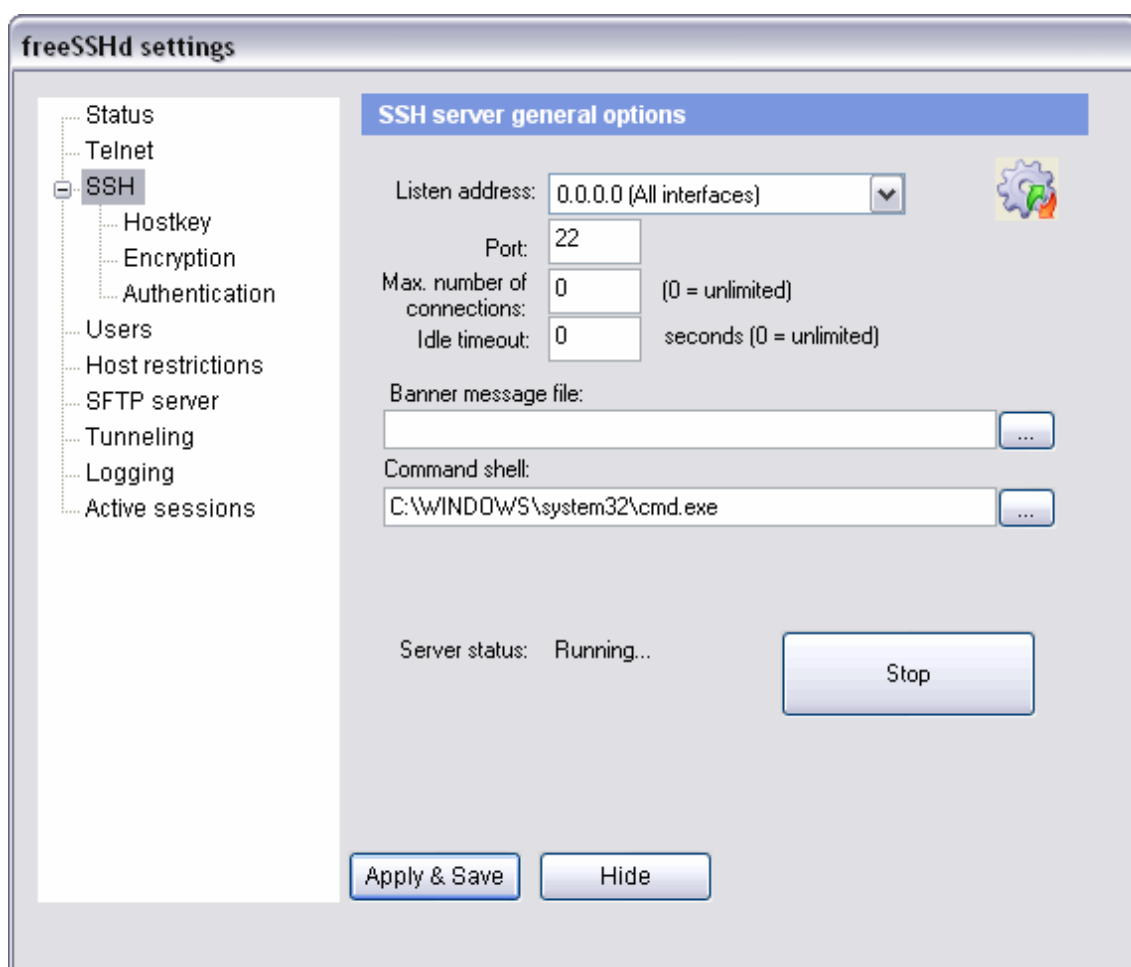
freeSSHd settings

Status
Telnet
SSH
Hostkey
Encryption
Authentication
Users
Host restrictions
SFTP server
Tunneling
Logging
Active sessions

SSH server general options

Listen address: 0.0.0.0 (All interfaces)

Port: 22

Max. number of connections: 0 (0 = unlimited)

Idle timeout: 0 seconds (0 = unlimited)

Banner message file:

...

Command shell:

C:\WINDOWS\system32\cmd.exe ...

Server status: Running...

Stop

Apply & Save

Hide